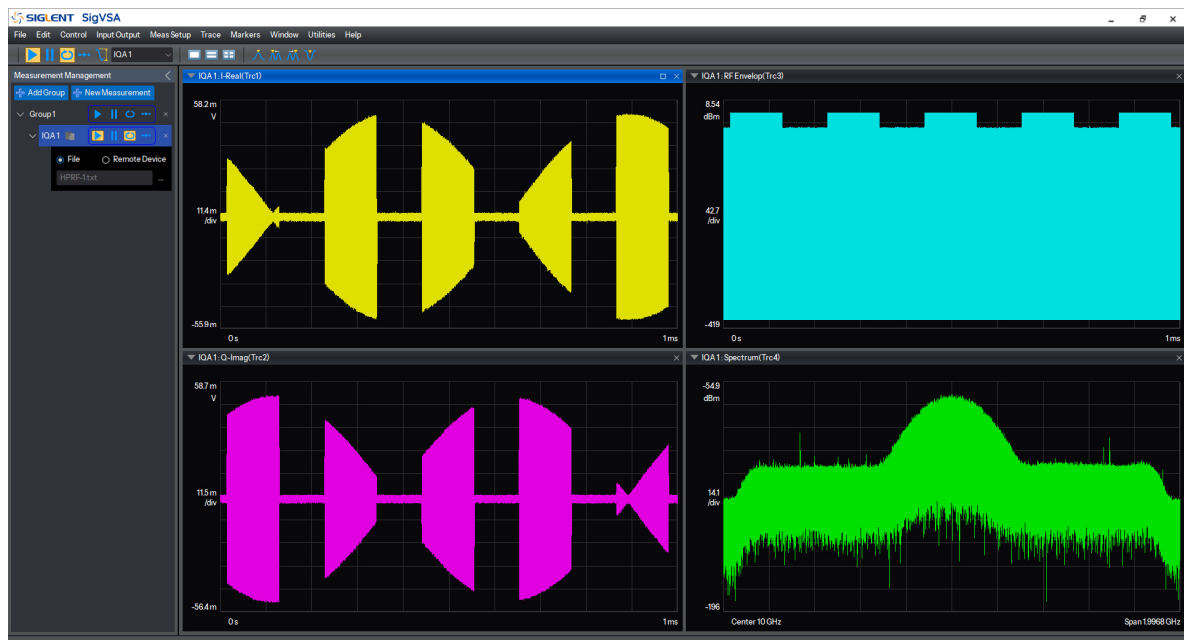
SIGLENT SigVSA

File Edit Control Input Output Meas Setup Trace Markers Window Utilities Help

IQA 1

Measurement Management

Add Group New Measurement

Group1

IQA 1

File Remote Device

HPRF-1.txt

IQA 1 : I-Real(Trc1)

58.2 m
V

11.4 m
/div

-55.9 m

0 s

1 ms

IQA 1 : RF Envelop(Trc3)

8.54
dBm

42.7
/div

-419

0 s

1 ms

IQA 1 : Q-Imag(Trc2)

58.7 m
V

11.5 m
/div

-56.4 m

0 s

1 ms

IQA 1 : Spectrum(Trc4)

-54.9
dBm

14.1
/div

-196

Center 10 GHz

Span 1.9968 GHz